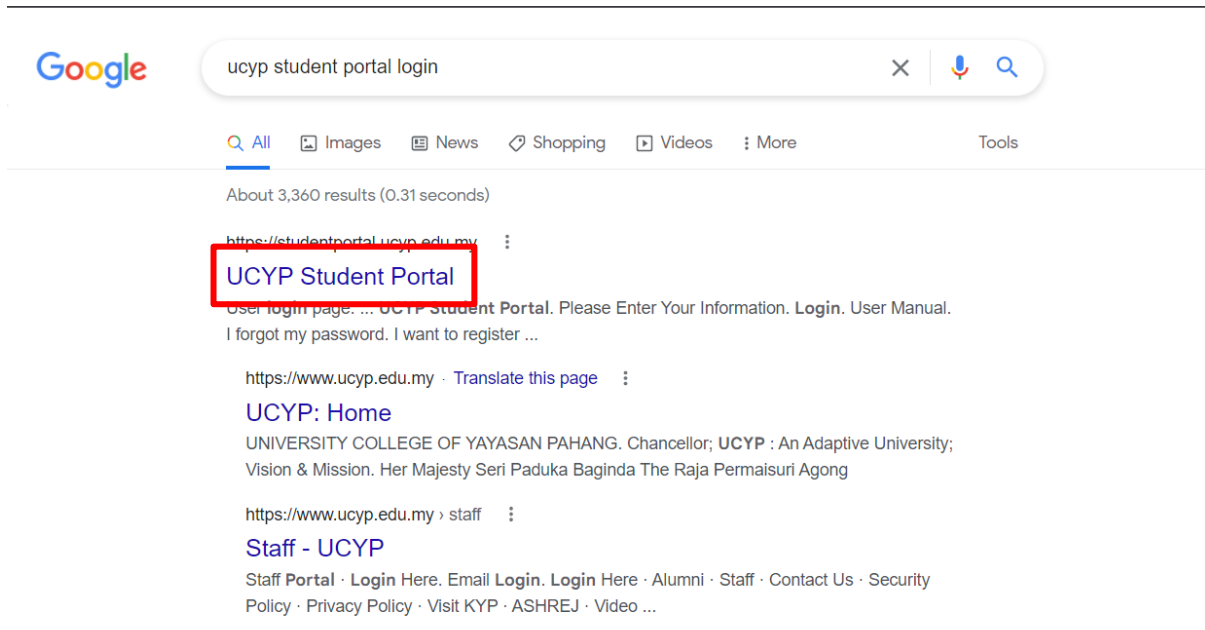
Google

ucyp student portal login

All Images News Shopping Videos More Tools

About 3,360 results (0.31 seconds)

https://studentportal.ucyp.edu.my

UCYP Student Portal

User login page. ... UCYP Student Portal. Please Enter Your Information. Login. User Manual. I forgot my password. I want to register ...

https://www.ucyp.edu.my · Translate this page

UCYP: Home

UNIVERSITY COLLEGE OF YAYASAN PAHANG. Chancellor; UCYP : An Adaptive University; Vision & Mission. Her Majesty Seri Paduka Baginda The Raja Permaisuri Agong

https://www.ucyp.edu.my › staff

Staff - UCYP

Staff Portal · Login Here. Email Login. Login Here · Alumni · Staff · Contact Us · Security Policy · Privacy Policy · Visit KYP · ASHREJ · Video ...